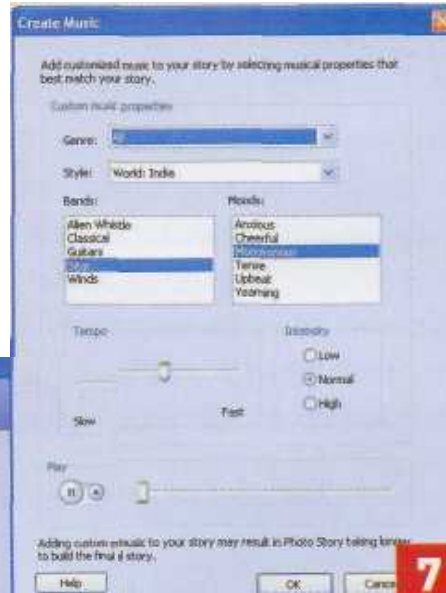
Create Music

Add customized music to your story by selecting musical properties that best match your story.

Custom music properties

Genre: All

Style: World: India

Bands:
Alien Whistle
Classical
Guitars
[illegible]
Winds

Moods:
Anxious
Cheerful
Mysterious
Tense
Upbeat
Yearning

Tempo

Slow

Fast

Intensity
Low
Normal
High

Play

Adding custom music to your story may result in Photo Story taking longer to build the final story.

Help

OK

Cancel

7